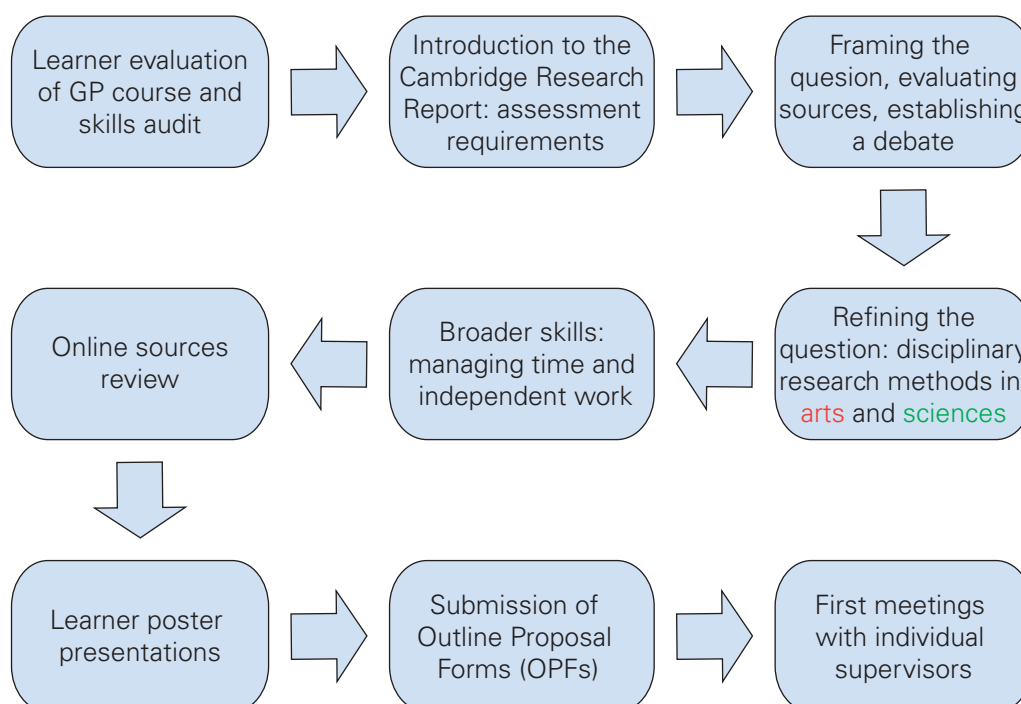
Learner evaluation of GP course and skills audit

Introduction to the Cambridge Research Report: assessment requirements

Framing the question, evaluating sources, establishing a debate

Refining the question: disciplinary research methods in arts and sciences

Broader skills: managing time and independent work

Online sources review

Learner poster presentations

Submission of Outline Proposal Forms (OPFs)

First meetings with individual supervisors